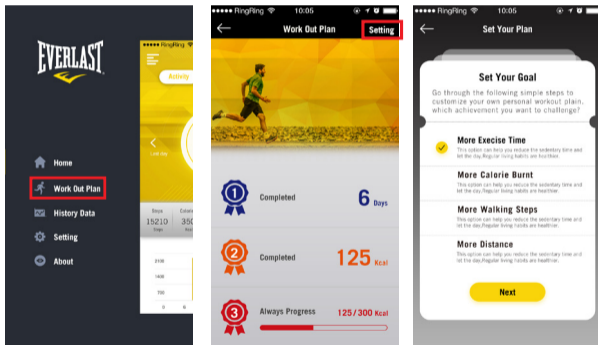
EVERLAST

●●●●● RingRing
Activity
Last day
Steps
15210
Steps
Calorie
350
2100
1400
700
0

Home
Work Out Plan
History Data
Setting
About

●●●●● RingRing 10:05
Work Out Plan
Setting
1
Completed
6 Days
2
Completed
125 Kcal
3
Always Progress
125 / 300 Kcal

●●●●● RingRing 10:05
Set Your Plan
Set Your Goal
Go through the following simple steps to customize your own personal workout plain, which achievement you want to challenge?
More Execise Time
This option can help you reduce the sedentary time and let the day, Regular living habits are healthier.
More Calorie Burnt
This option can help you reduce the sedentary time and let the day, Regular living habits are healthier.
More Walking Steps
This option can help you reduce the sedentary time and let the day, Regular living habits are healthier.
More Distance
This option can help you reduce the sedentary time and let the day, Regular living habits are healthier.
Next